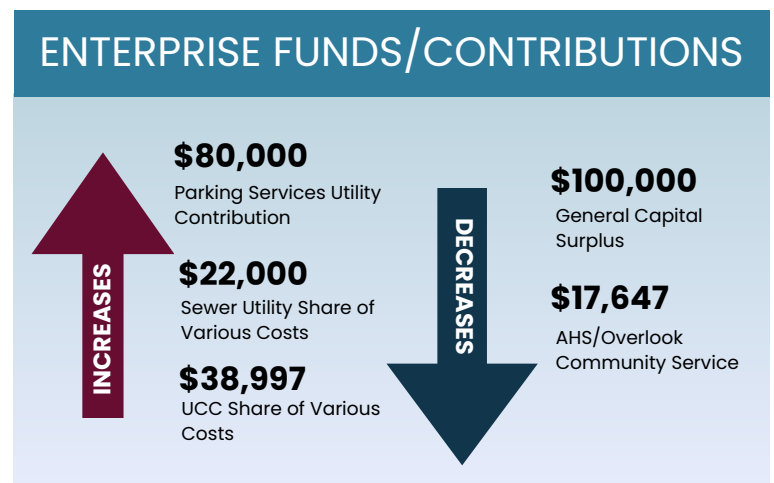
ENTERPRISE FUNDS/CONTRIBUTIONS

INCREASES

$80,000
Parking Services Utility Contribution

$22,000
Sewer Utility Share of Various Costs

$38,997
UCC Share of Various Costs

DECREASES

$100,000
General Capital Surplus

$17,647
AHS/Overlook Community Service